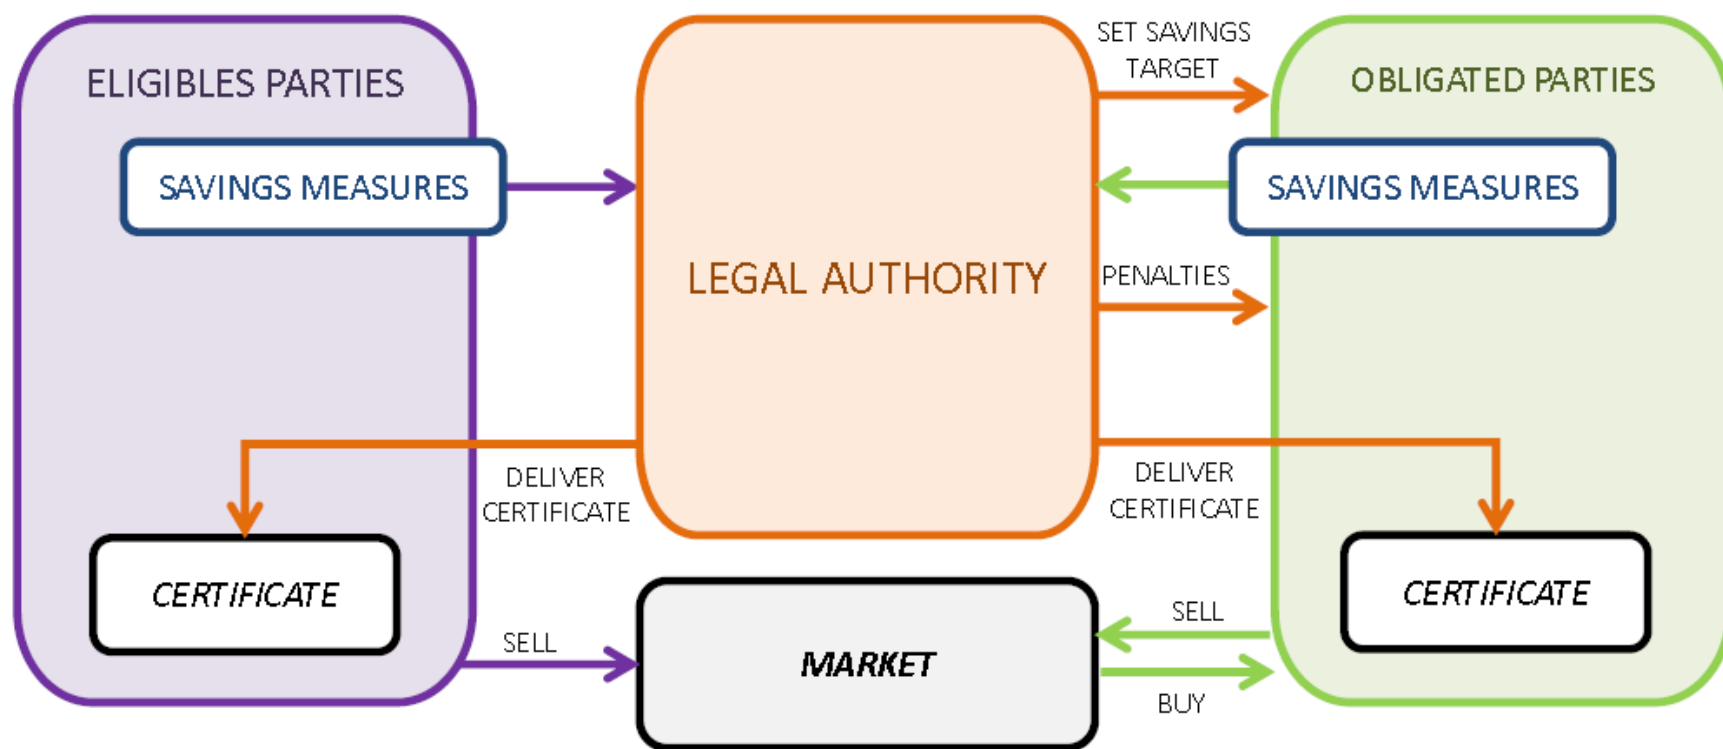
ELIGIBLES PARTIES

SAVINGS MEASURES

LEGAL AUTHORITY

SET SAVINGS TARGET

OBLIGATED PARTIES

SAVINGS MEASURES

PENALTIES

DELIVER CERTIFICATE

DELIVER CERTIFICATE

CERTIFICATE

CERTIFICATE

SELL

MARKET

SELL

BUY